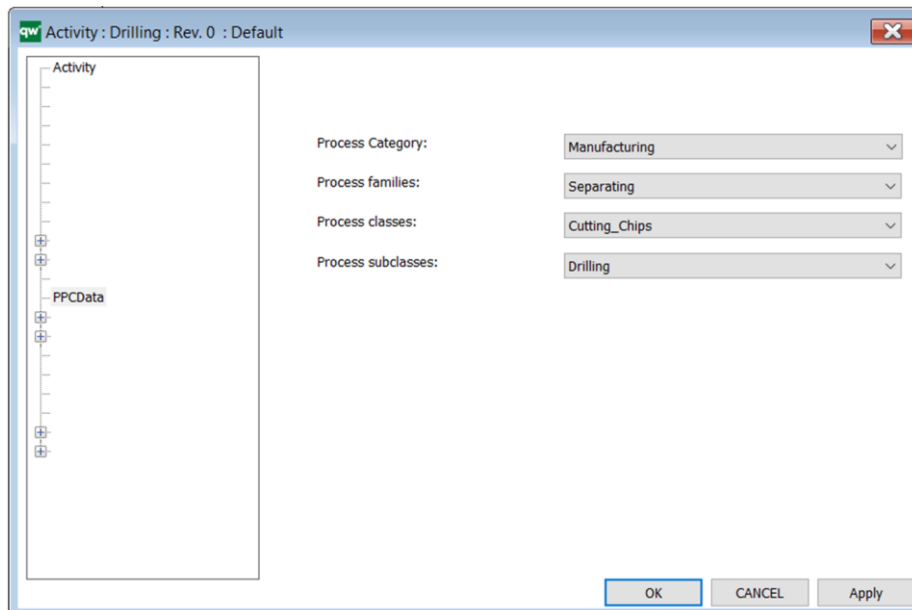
qw Activity : Drilling : Rev. 0 : Default

Activity

PPCData

Process Category: Manufacturing

Process families: Separating

Process classes: Cutting_Chips

Process subclasses: Drilling

OK CANCEL Apply